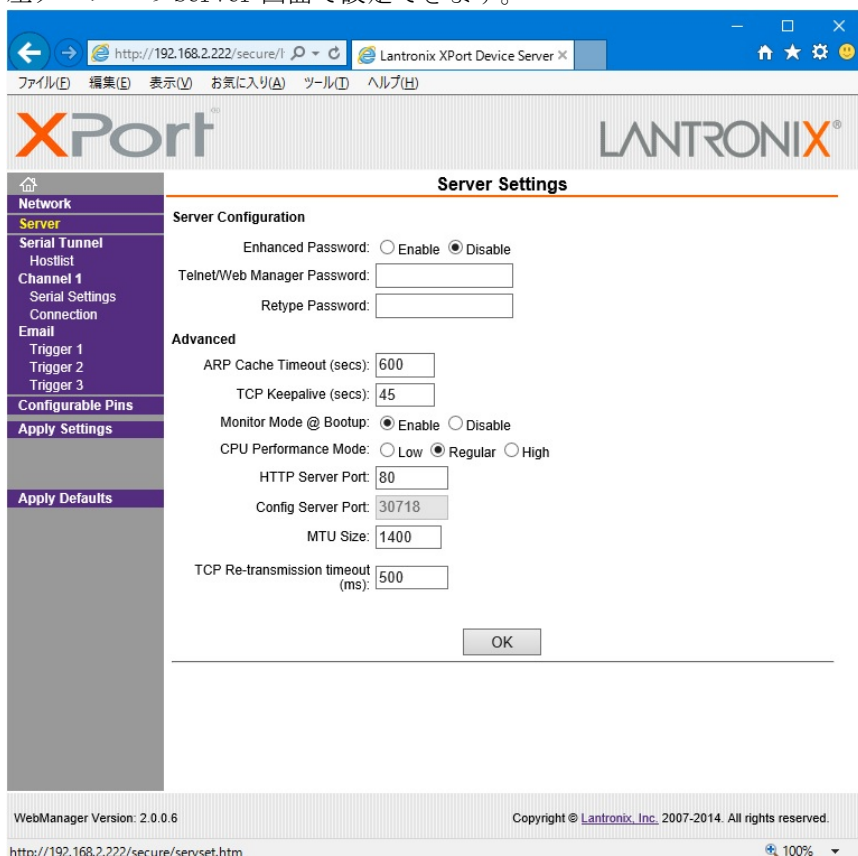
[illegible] Server 画面で設定できます。

http://192.168.2.222/secure/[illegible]

Lantronix XPort Device Server

ファイル(F) 編集(E) 表示(V) お気に入り(A) ツール(T) ヘルプ(H)

XPort

LANTRONIX®

Network
Server
Serial Tunnel
Hostlist
Channel 1
Serial Settings
Connection
Email
Trigger 1
Trigger 2
Trigger 3
Configurable Pins
Apply Settings

Apply Defaults

Server Settings

Server Configuration

Enhanced Password: Enable Disable

Telnet/Web Manager Password:

Retype Password:

Advanced

ARP Cache Timeout (secs): 600

TCP Keepalive (secs): 45

Monitor Mode @ Bootup: Enable Disable

CPU Performance Mode: Low Regular High

HTTP Server Port: 80

Config Server Port: 30718

MTU Size: 1400

TCP Re-transmission timeout (ms): 500

OK

WebManager Version: 2.0.0.6

Copyright © Lantronix, Inc. 2007-2014. All rights reserved.

http://192.168.2.222/secure/servset.htm

100%